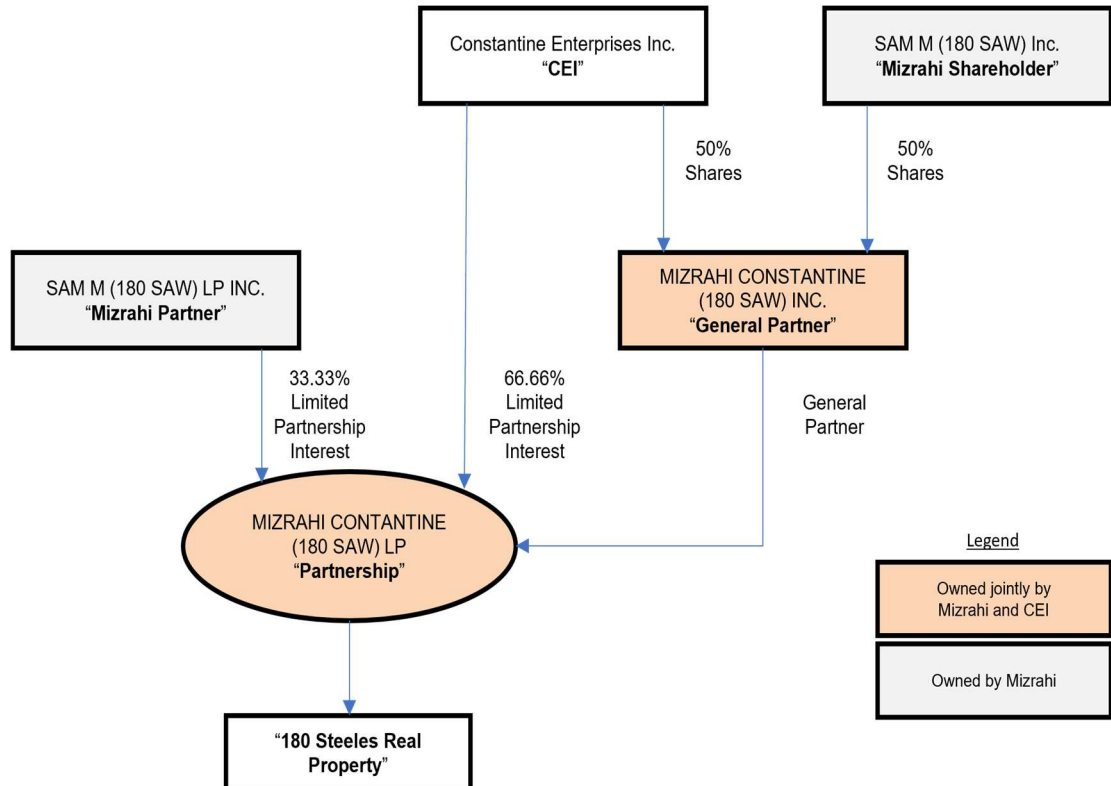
Constantine Enterprises Inc.
"CEI"

SAM M (180 SAW) Inc.
"Mizrahi Shareholder"

50%
Shares

50%
Shares

SAM M (180 SAW) LP INC.
"Mizrahi Partner"

MIZRAHI CONSTANTINE
(180 SAW) INC.
"General Partner"

33.33%
Limited
Partnership
Interest

66.66%
Limited
Partnership
Interest

General
Partner

MIZRAHI CONTANTINE
(180 SAW) LP
"Partnership"

Legend

Owned jointly by
Mizrahi and CEI

Owned by Mizrahi

"180 Steeles Real
Property"